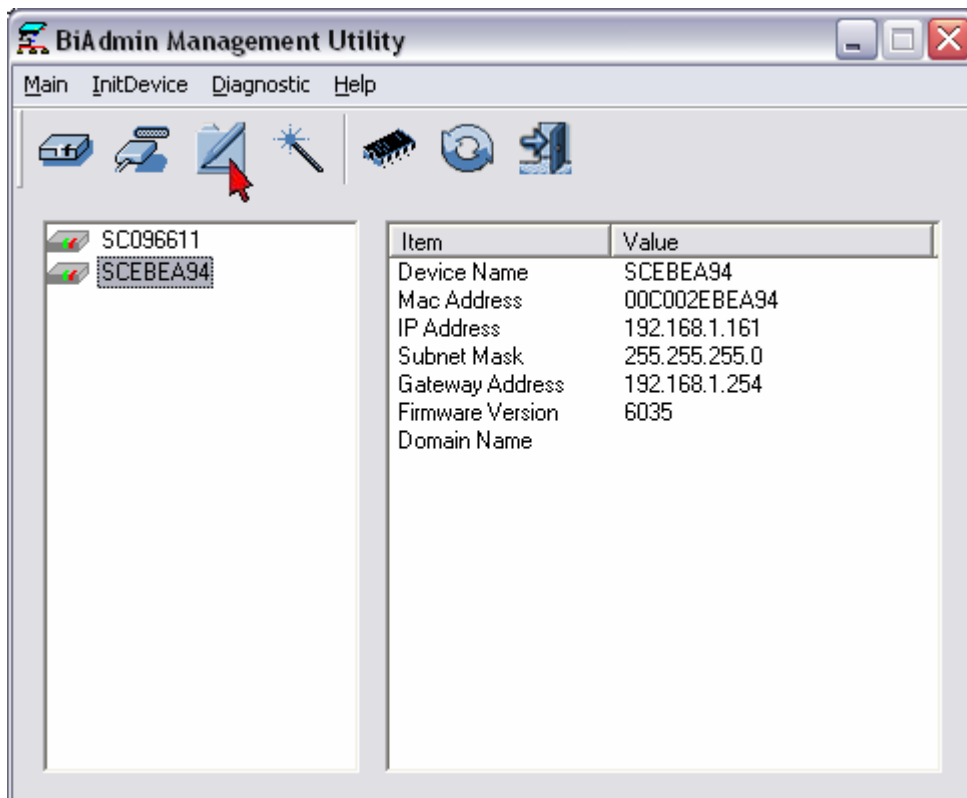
BiAdmin Management Utility

Main InitDevice Diagnostic Help

SC096611
SCEBEA94

| Item | Value |
|---|---|
| Device Name | SCEBEA94 |
| Mac Address | 00C002EBEA94 |
| IP Address | 192.168.1.161 |
| Subnet Mask | 255.255.255.0 |
| Gateway Address | 192.168.1.254 |
| Firmware Version | 6035 |
| Domain Name | |